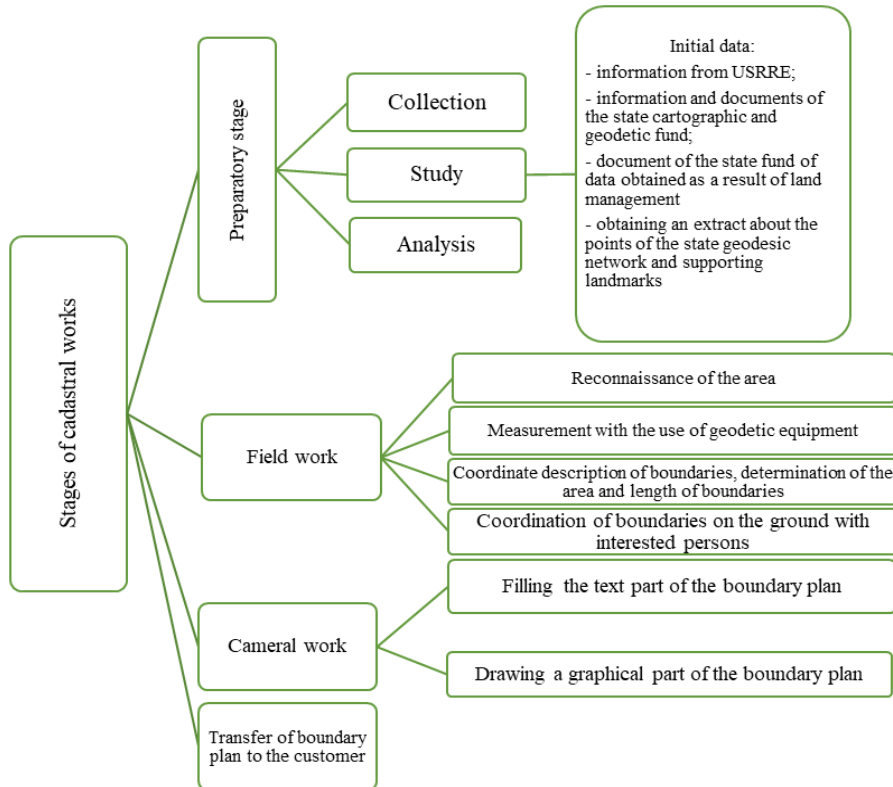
Stages of cadastral works

Preparatory stage

Collection

Study

Analysis

Initial data:
- information from USRRE;
- information and documents of the state cartographic and geodetic fund;
- document of the state fund of data obtained as a result of land management
- obtaining an extract about the points of the state geodesic network and supporting landmarks

Field work

Reconnaissance of the area

Measurement with the use of geodetic equipment

Coordinate description of boundaries, determination of the area and length of boundaries

Coordination of boundaries on the ground with interested persons

Cameral work

Filling the text part of the boundary plan

Drawing a graphical part of the boundary plan

Transfer of boundary plan to the customer